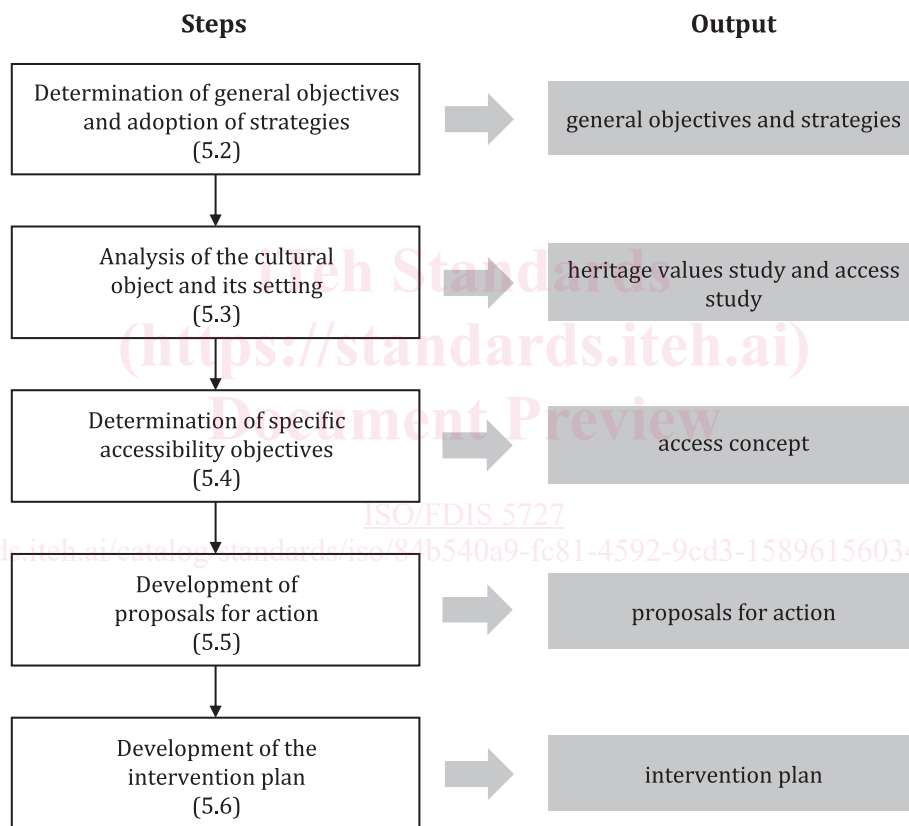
Steps

Output

Determination of general objectives and adoption of strategies (5.2)

general objectives and strategies

Analysis of the cultural object and its setting (5.3)

heritage values study and access study

Determination of specific accessibility objectives (5.4)

access concept

Development of proposals for action (5.5)

proposals for action

Development of the intervention plan (5.6)

intervention plan

iTeh Standards
(https://standards.iteh.ai)
Document Preview
ISO/FDIS 5727
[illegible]s.iteh.ai/catalog/standards/iso/84b540a9-fc81-4592-9cd3-15896156034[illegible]